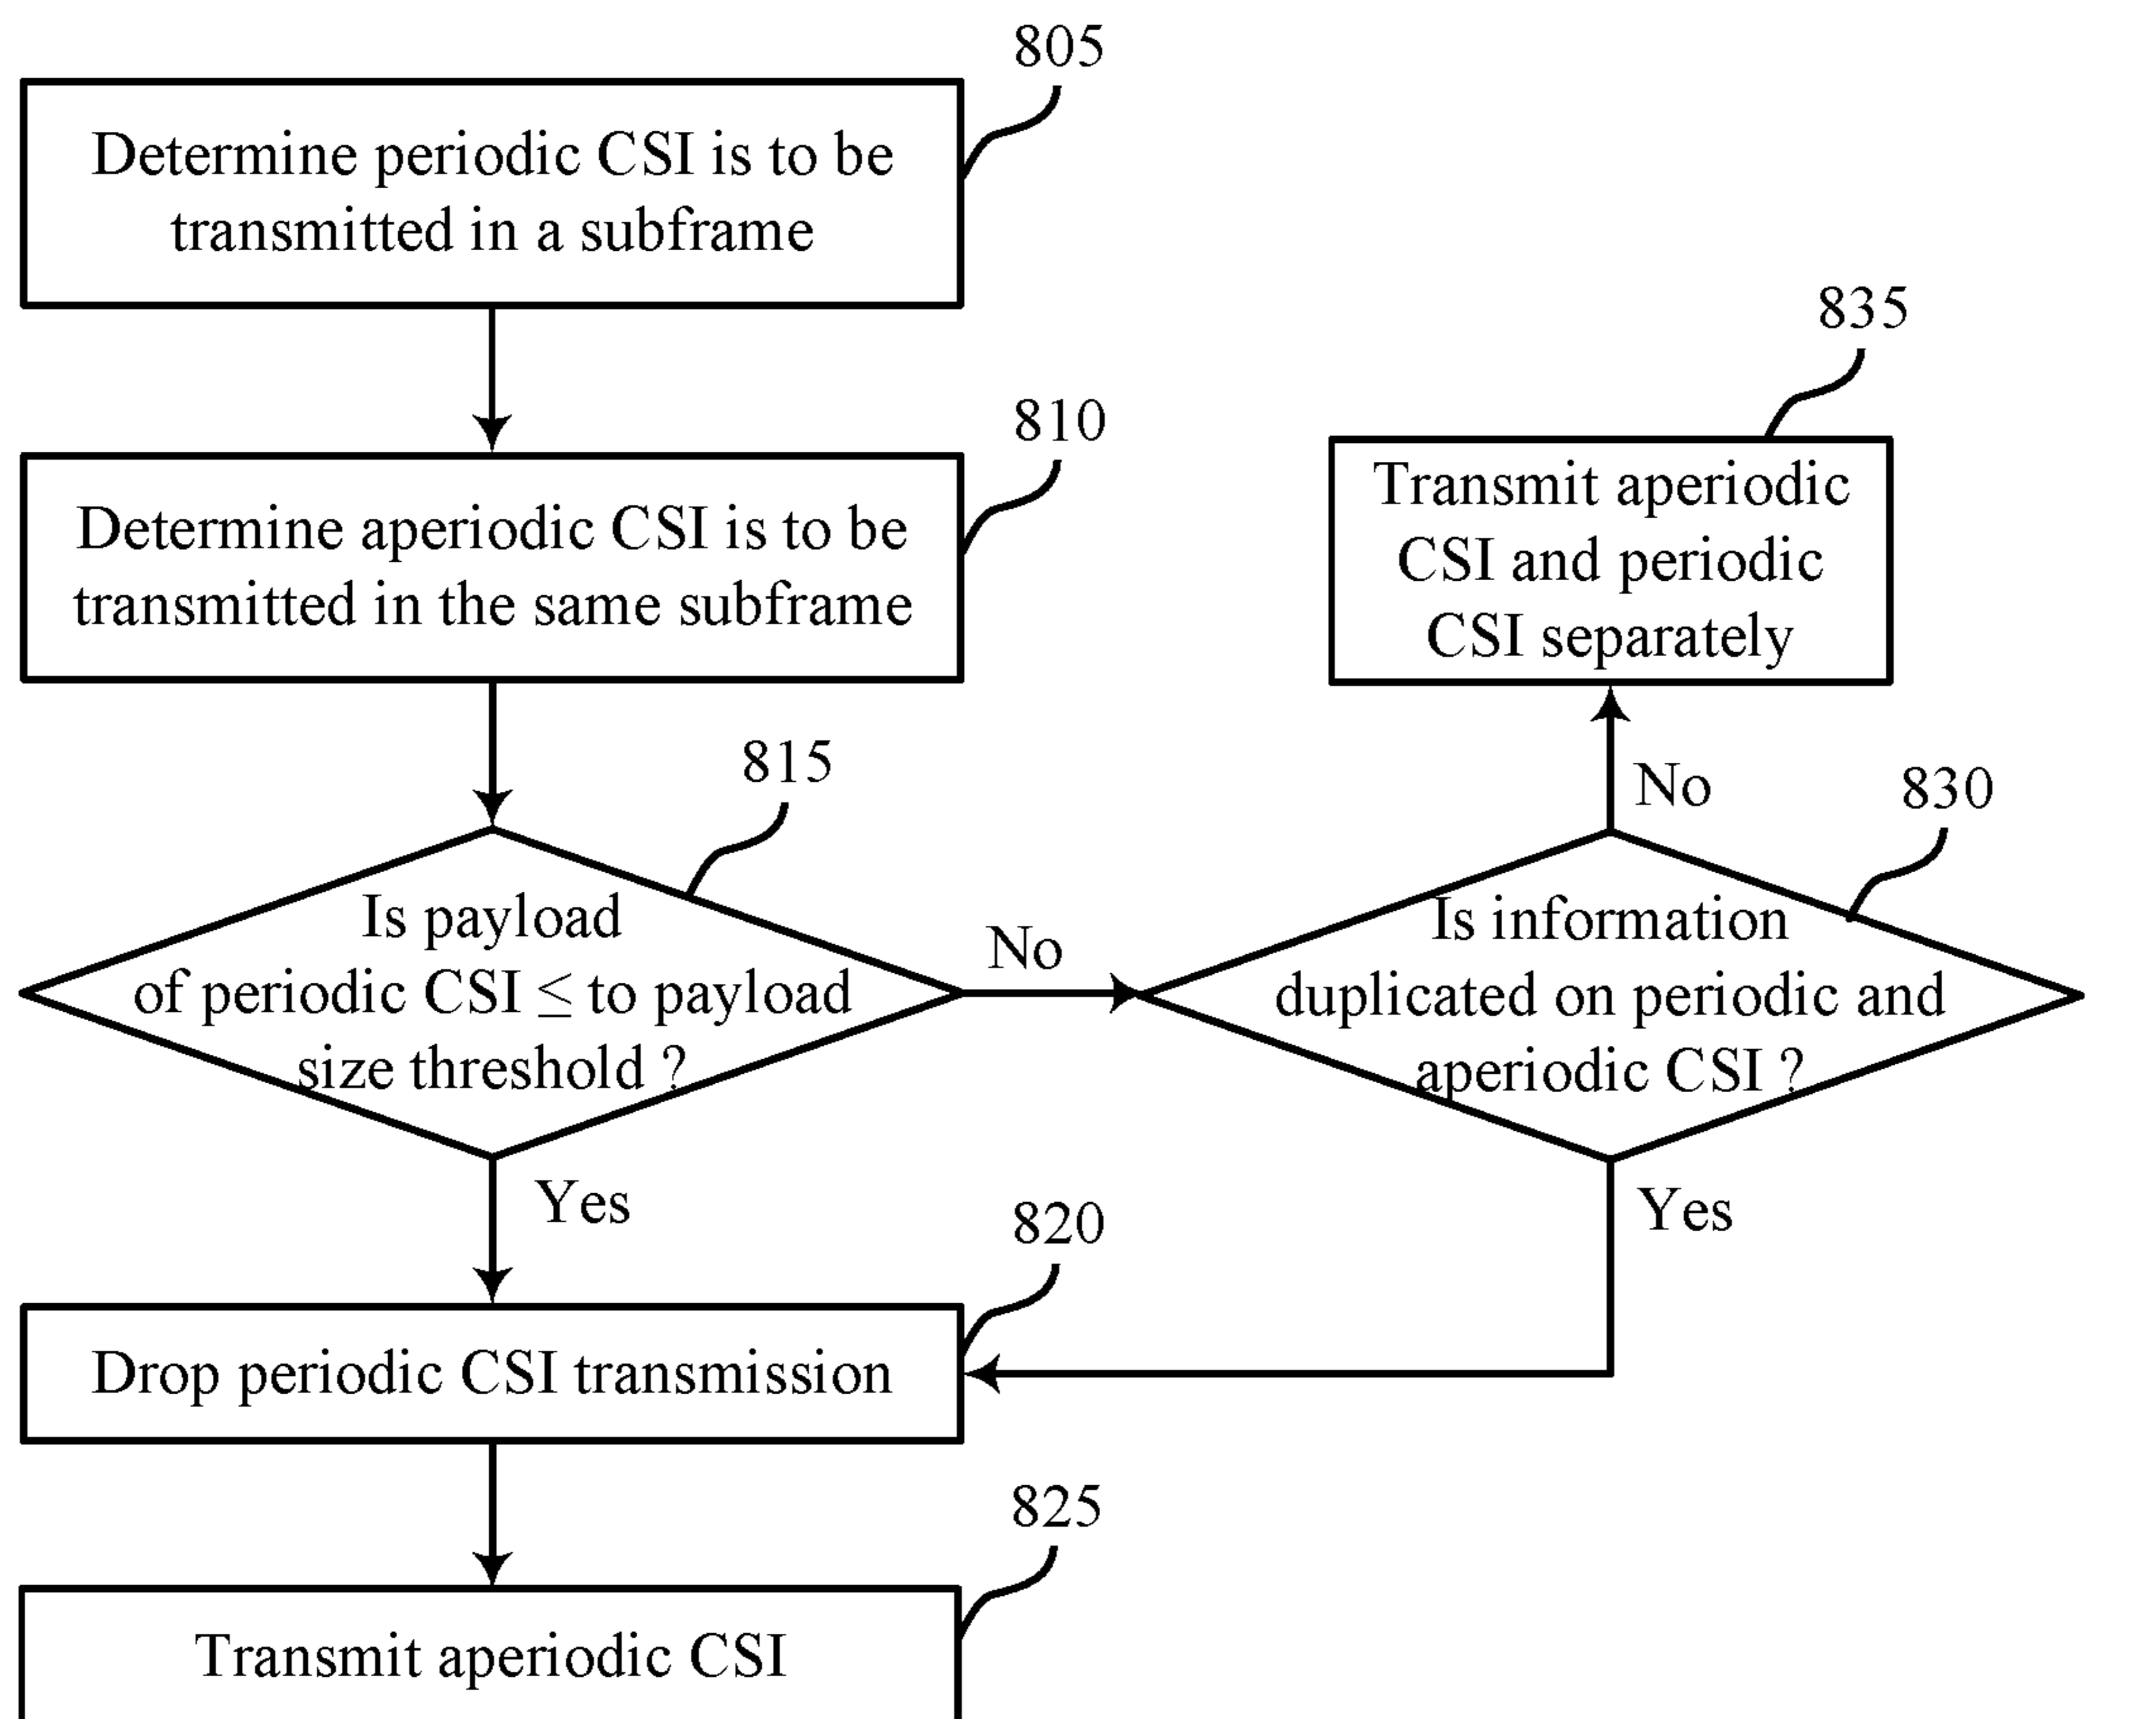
805

Determine periodic CSI is to be transmitted in a subframe

810

Determine aperiodic CSI is to be transmitted in the same subframe

815

Is payload of periodic CSI $\leq$ to payload size threshold ?

No

830

Is information duplicated on periodic and aperiodic CSI ?

No

835

Transmit aperiodic CSI and periodic CSI separately

Yes

Yes

820

Drop periodic CSI transmission

825

Transmit aperiodic CSI